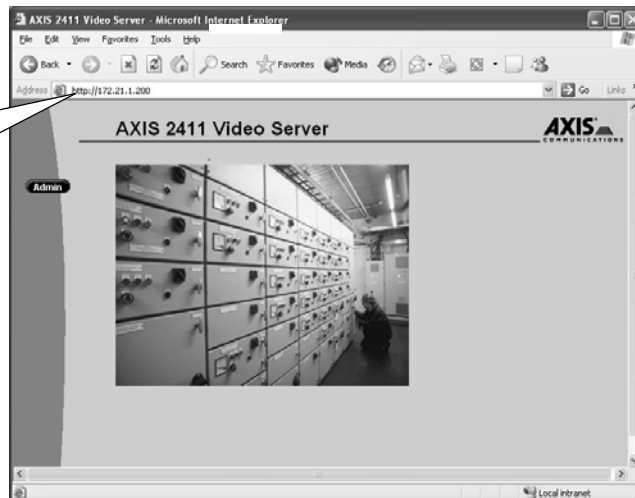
AXIS 2411 Video Server - Microsoft Internet Explorer

File Edit View Favorites Tools Help

Back Search Favorites Media

Address http://172.21.1.200

Go Links

AXIS 2411 Video Server

AXIS COMMUNICATIONS

Admin

Local intranet